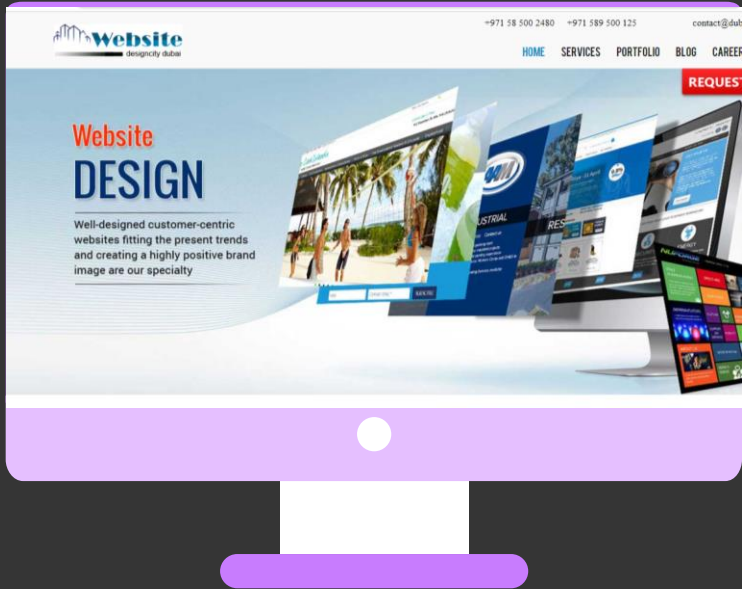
Website
designcity dubai

+971 58 500 2480 +971 589 500 125 contact@dub

HOME SERVICES PORTFOLIO BLOG CAREER

REQUEST

Website
DESIGN

Well-designed customer-centric websites fitting the present trends and creating a highly positive brand image are our specialty